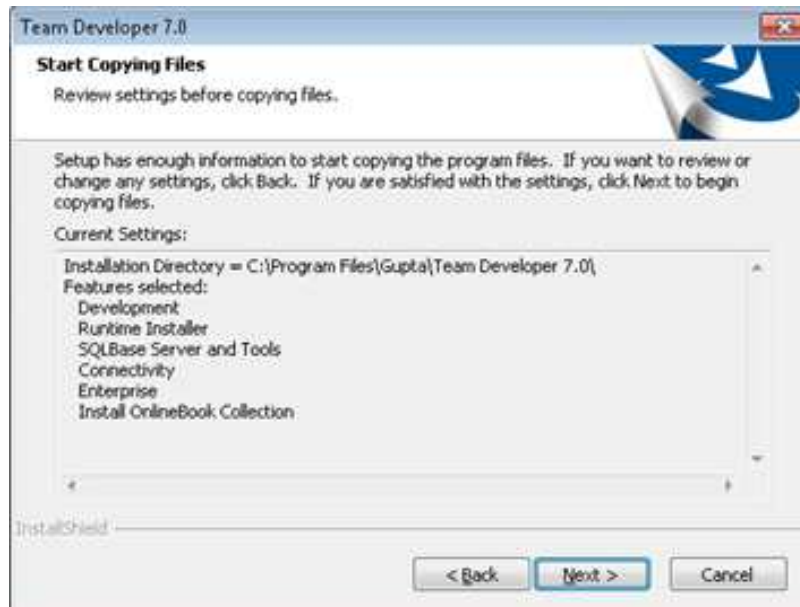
Team Developer 7.0

Start Copying Files

Review settings before copying files.

Setup has enough information to start copying the program files. If you want to review or change any settings, click Back. If you are satisfied with the settings, click Next to begin copying files.

Current Settings:

Installation Directory = C:\Program Files\Gupta\Team Developer 7.0\
Features selected:
Development
Runtime Installer
SQLBase Server and Tools
Connectivity
Enterprise
Install OnlineBook Collection

InstallShield

< Back

Next >

Cancel